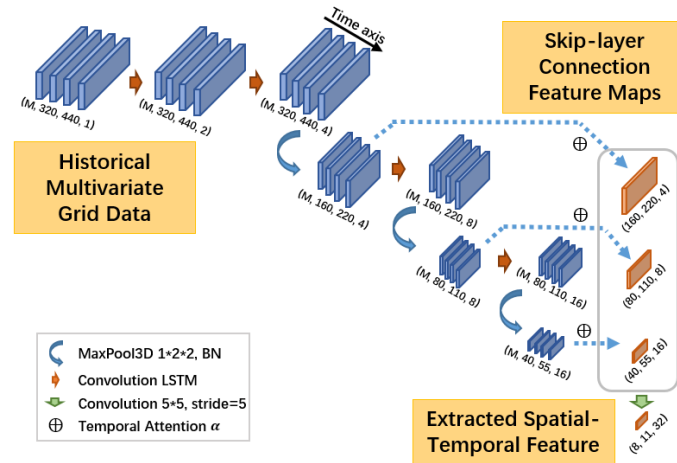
Time axis

(M, 320, 440, 1)

(M, 320, 440, 2)

(M, 320, 440, 4)

Skip-layer Connection Feature Maps

Historical Multivariate Grid Data

(M, 160, 220, 4)

(M, 160, 220, 8)

$\oplus$

(160, 220, 4)

$\oplus$

(M, 80, 110, 8)

(M, 80, 110, 16)

(80, 110, 8)

$\oplus$

(M, 40, 55, 16)

(40, 55, 16)

MaxPool3D 1*2*2, BN

Convolution LSTM

Convolution 5*5, stride=5

$\oplus$ Temporal Attention $\alpha$

Extracted Spatial-Temporal Feature

(8, 11, 32)